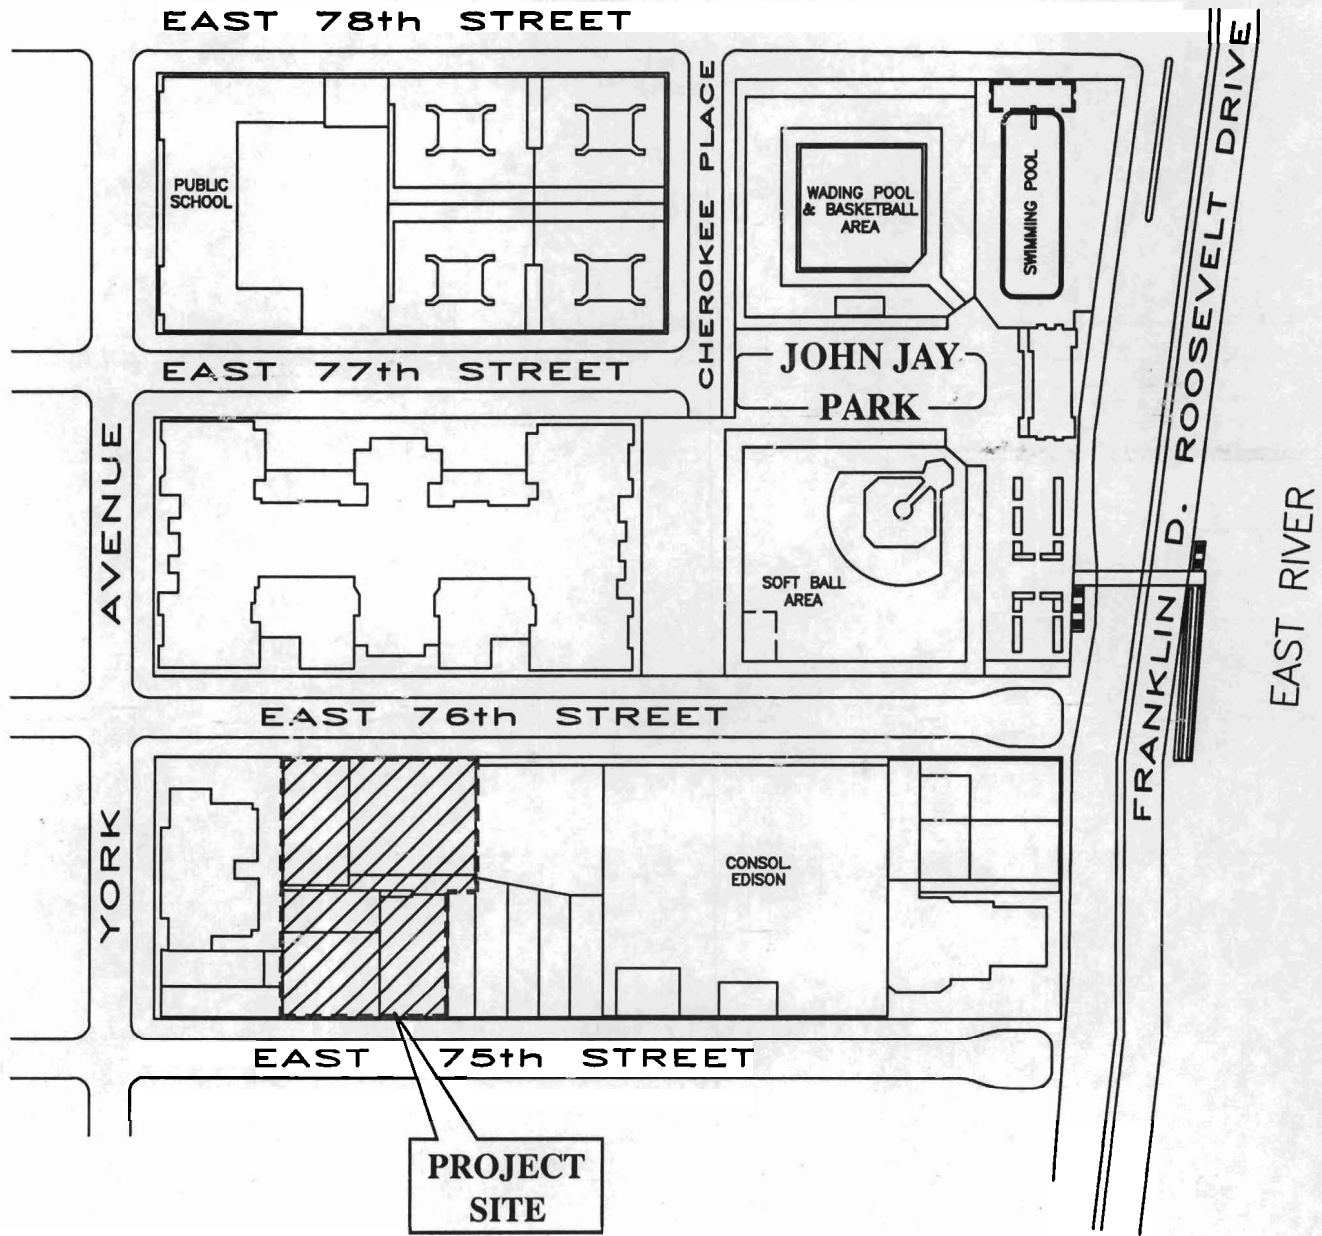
EAST 78th STREET

PUBLIC SCHOOL

CHEROKEE PLACE

WADING POOL & BASKETBALL AREA

SWIMMING POOL

FRANKLIN D. ROOSEVELT DRIVE

EAST 77th STREET

JOHN JAY PARK

AVENUE

SOFT BALL AREA

EAST RIVER

EAST 76th STREET

YORK

CONSOL. EDISON

EAST 75th STREET

PROJECT SITE